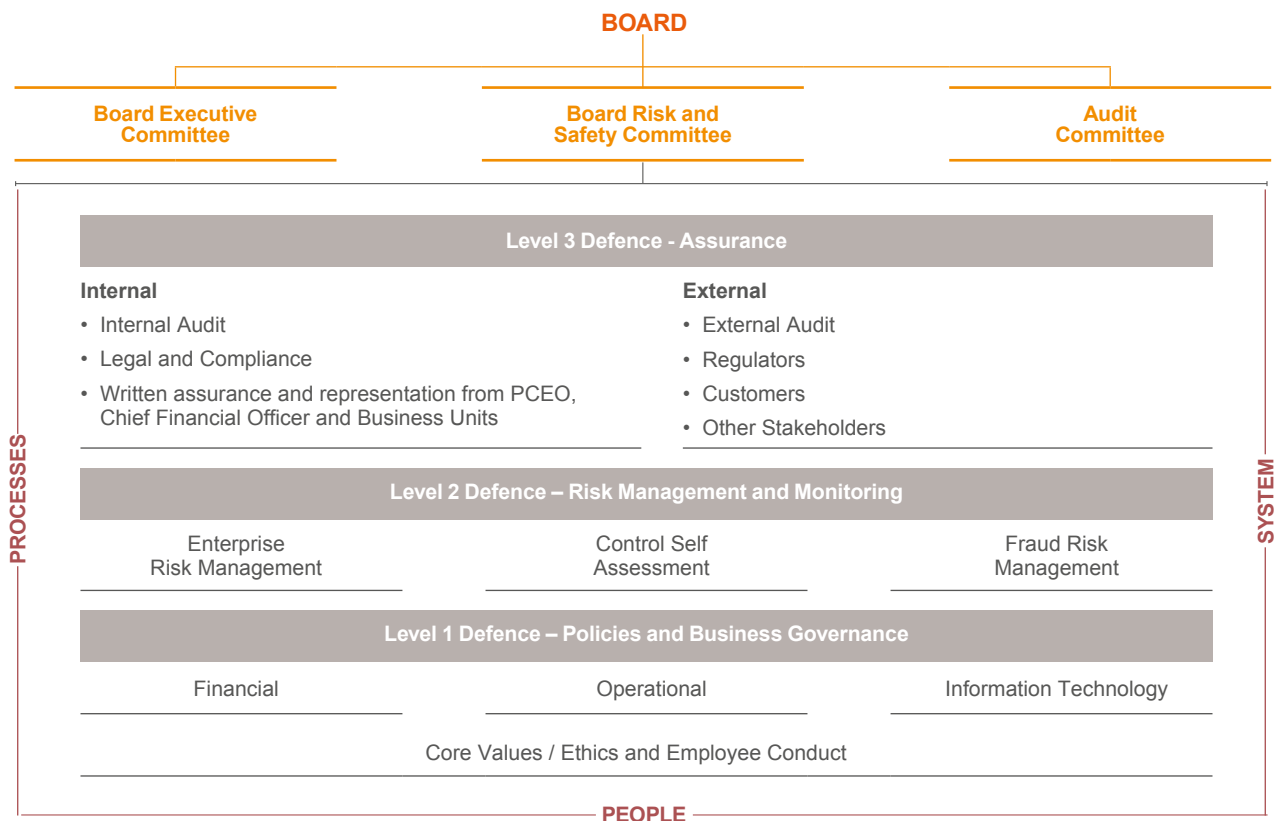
BOARD

Board Executive Committee

Board Risk and Safety Committee

Audit Committee

PROCESSES

SYSTEM

Level 3 Defence - Assurance

Internal
• Internal Audit
• Legal and Compliance
• Written assurance and representation from PCEO, Chief Financial Officer and Business Units

External
• External Audit
• Regulators
• Customers
• Other Stakeholders

Level 2 Defence – Risk Management and Monitoring

Enterprise Risk Management

Control Self Assessment

Fraud Risk Management

Level 1 Defence – Policies and Business Governance

Financial

Operational

Information Technology

Core Values / Ethics and Employee Conduct

PEOPLE